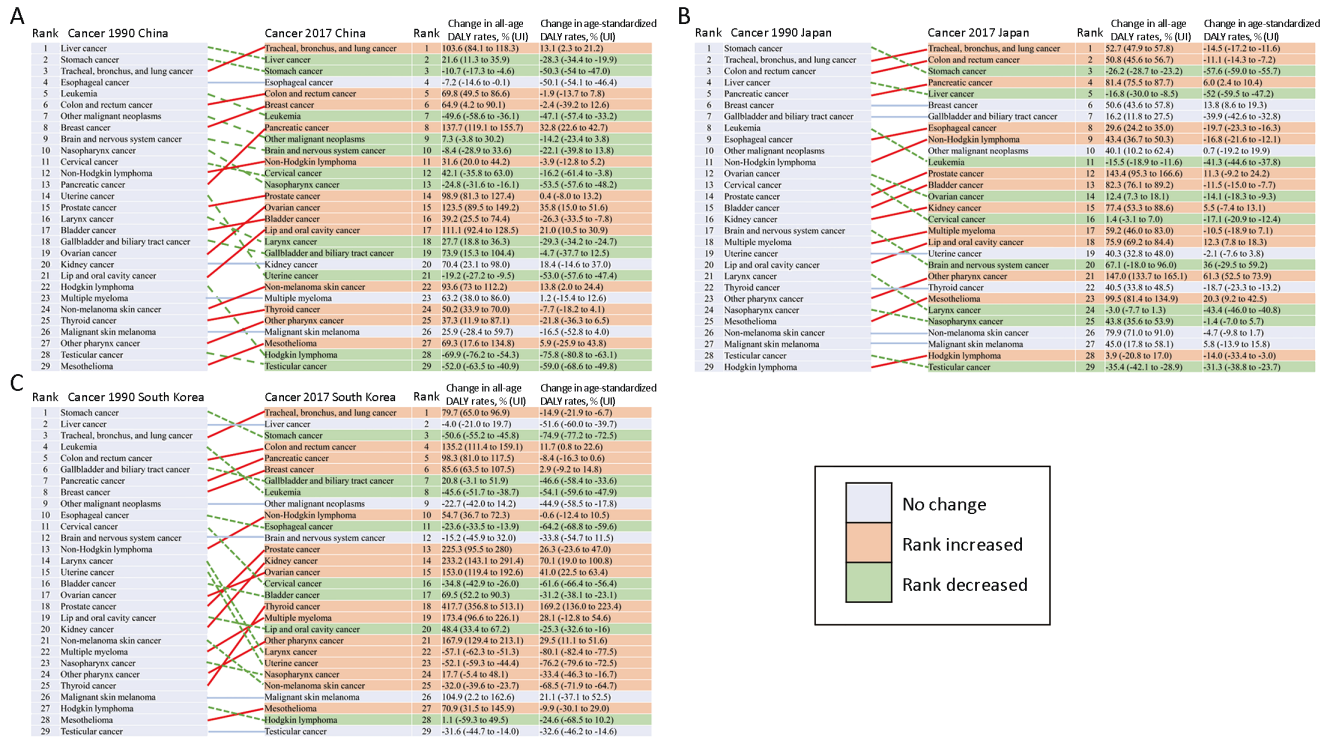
A

| Rank | Cancer 1990 China | Cancer 2017 China | Rank | Change in all-age DALY rates, % (UI) | Change in age-standardized DALY rates, % (UI) |
|---|---|---|---|---|---|
| 1 | Liver cancer | Tracheal, bronchus, and lung cancer | 1 | 103.6 (84.1 to 118.3) | 13.1 (2.3 to 21.2) |
| 2 | Stomach cancer | Liver cancer | 2 | 21.6 (11.3 to 35.9) | -28.3 (-34.4 to -19.9) |
| 3 | Tracheal, bronchus, and lung cancer | Stomach cancer | 3 | -10.7 (-17.3 to -4.6) | -50.3 (-54 to -47.0) |
| 4 | Esophageal cancer | Esophageal cancer | 4 | -7.2 (-14.6 to -0.1) | -50.1 (-54.1 to -46.4) |
| 5 | Leukemia | Colon and rectum cancer | 5 | 69.8 (49.5 to 86.6) | -1.9 (-13.7 to 7.8) |
| 6 | Colon and rectum cancer | Breast cancer | 6 | 64.9 (4.2 to 90.1) | -2.4 (-39.2 to 12.6) |
| 7 | Other malignant neoplasms | Leukemia | 7 | -49.6 (-58.6 to -36.1) | -47.1 (-57.4 to -33.2) |
| 8 | Breast cancer | Pancreatic cancer | 8 | 137.7 (119.1 to 155.7) | 32.8 (22.6 to 42.7) |
| 9 | Brain and nervous system cancer | Other malignant neoplasms | 9 | 7.3 (-3.8 to 30.2) | -14.2 (-23.4 to 3.8) |
| 10 | Nasopharynx cancer | Brain and nervous system cancer | 10 | -8.4 (-28.9 to 33.6) | -22.1 (-39.8 to 13.8) |
| 11 | Cervical cancer | Non-Hodgkin lymphoma | 11 | 31.6 (20.0 to 44.2) | -3.9 (-12.8 to 5.2) |
| 12 | Non-Hodgkin lymphoma | Cervical cancer | 12 | 42.1 (-35.8 to 63.0) | -16.2 (-61.4 to -3.8) |
| 13 | Pancreatic cancer | Nasopharynx cancer | 13 | -24.8 (-31.6 to -16.1) | -53.5 (-57.6 to -48.2) |
| 14 | Uterine cancer | Prostate cancer | 14 | 98.9 (81.3 to 127.4) | 0.4 (-8.0 to 13.2) |
| 15 | Prostate cancer | Ovarian cancer | 15 | 123.5 (89.5 to 149.2) | 35.8 (15.0 to 51.6) |
| 16 | Larynx cancer | Bladder cancer | 16 | 39.2 (25.5 to 74.4) | -26.3 (-33.5 to -7.8) |
| 17 | Bladder cancer | Lip and oral cavity cancer | 17 | 111.1 (92.4 to 128.5) | 21.0 (10.5 to 30.9) |
| 18 | Gallbladder and biliary tract cancer | Larynx cancer | 18 | 27.7 (18.8 to 36.3) | -29.3 (-34.2 to -24.7) |
| 19 | Ovarian cancer | Gallbladder and biliary tract cancer | 19 | 73.9 (15.3 to 104.4) | -4.7 (-37.7 to 12.5) |
| 20 | Kidney cancer | Kidney cancer | 20 | 70.4 (23.1 to 98.0) | 18.4 (-14.6 to 37.0) |
| 21 | Lip and oral cavity cancer | Uterine cancer | 21 | -19.2 (-27.2 to -9.5) | -53.0 (-57.6 to -47.4) |
| 22 | Hodgkin lymphoma | Non-melanoma skin cancer | 22 | 93.6 (73 to 112.2) | 13.8 (2.0 to 24.4) |
| 23 | Multiple myeloma | Multiple myeloma | 23 | 63.2 (38.0 to 86.0) | 1.2 (-15.4 to 12.6) |
| 24 | Non-melanoma skin cancer | Thyroid cancer | 24 | 50.2 (33.9 to 70.0) | -7.7 (-18.2 to 4.1) |
| 25 | Thyroid cancer | Other pharynx cancer | 25 | 37.3 (11.9 to 87.1) | -21.8 (-36.3 to 6.5) |
| 26 | Malignant skin melanoma | Malignant skin melanoma | 26 | 25.9 (-28.4 to 59.7) | -16.5 (-52.8 to 4.0) |
| 27 | Other pharynx cancer | Mesothelioma | 27 | 69.3 (17.6 to 134.8) | 5.9 (-25.9 to 43.8) |
| 28 | Testicular cancer | Hodgkin lymphoma | 28 | -69.9 (-76.2 to -54.3) | -75.8 (-80.8 to -63.1) |
| 29 | Mesothelioma | Testicular cancer | 29 | -52.0 (-63.5 to -40.9) | -59.0 (-68.6 to -49.8) |

B

| Rank | Cancer 1990 Japan | Cancer 2017 Japan | Rank | Change in all-age DALY rates, % (UI) | Change in age-standardized DALY rates, % (UI) |
|---|---|---|---|---|---|
| 1 | Stomach cancer | Tracheal, bronchus, and lung cancer | 1 | 52.7 (47.9 to 57.8) | -14.5 (-17.2 to -11.6) |
| 2 | Tracheal, bronchus, and lung cancer | Colon and rectum cancer | 2 | 50.8 (45.6 to 56.7) | -11.1 (-14.3 to -7.2) |
| 3 | Colon and rectum cancer | Stomach cancer | 3 | -26.2 (-28.7 to -23.2) | -57.6 (-59.0 to -55.7) |
| 4 | Liver cancer | Pancreatic cancer | 4 | 81.4 (75.5 to 87.7) | 6.0 (2.4 to 10.4) |
| 5 | Pancreatic cancer | Liver cancer | 5 | -16.8 (-30.0 to -8.5) | -52 (-59.5 to -47.2) |
| 6 | Breast cancer | Breast cancer | 6 | 50.6 (43.6 to 57.8) | 13.8 (8.6 to 19.3) |
| 7 | Gallbladder and biliary tract cancer | Gallbladder and biliary tract cancer | 7 | 16.2 (11.8 to 27.5) | -39.9 (-42.6 to -32.8) |
| 8 | Leukemia | Esophageal cancer | 8 | 29.6 (24.2 to 35.0) | -19.7 (-23.3 to -16.3) |
| 9 | Esophageal cancer | Non-Hodgkin lymphoma | 9 | 43.4 (36.7 to 50.3) | -16.8 (-21.6 to -12.1) |
| 10 | Other malignant neoplasms | Other malignant neoplasms | 10 | 40.1 (10.2 to 62.4) | 0.7 (-19.2 to 19.9) |
| 11 | Non-Hodgkin lymphoma | Leukemia | 11 | -15.5 (-18.9 to -11.6) | -41.3 (-44.6 to -37.8) |
| 12 | Ovarian cancer | Prostate cancer | 12 | 143.4 (95.3 to 166.0) | 11.3 (-9.2 to 24.2) |
| 13 | Cervical cancer | Bladder cancer | 13 | 82.3 (76.1 to 89.2) | -11.5 (-15.0 to -7.7) |
| 14 | Prostate cancer | Ovarian cancer | 14 | 12.4 (7.3 to 18.1) | -14.1 (-18.3 to -9.3) |
| 15 | Bladder cancer | Kidney cancer | 15 | 77.4 (53.3 to 88.6) | 5.5 (-7.4 to 13.1) |
| 16 | Kidney cancer | Cervical cancer | 16 | 1.4 (-3.1 to 7.0) | -17.1 (-20.9 to -12.4) |
| 17 | Brain and nervous system cancer | Multiple myeloma | 17 | 59.2 (46.0 to 83.0) | -10.5 (-18.9 to 7.1) |
| 18 | Multiple myeloma | Lip and oral cavity cancer | 18 | 75.9 (69.2 to 84.4) | 12.3 (7.8 to 18.3) |
| 19 | Uterine cancer | Uterine cancer | 19 | 40.3 (32.8 to 48.0) | -2.1 (-7.6 to 3.8) |
| 20 | Lip and oral cavity cancer | Brain and nervous system cancer | 20 | 67.1 (-18.0 to 96.0) | 36 (-29.5 to 59.2) |
| 21 | Larynx cancer | Other pharynx cancer | 21 | 147.0 (133.7 to 165.1) | 61.3 (52.5 to 73.9) |
| 22 | Thyroid cancer | Thyroid cancer | 22 | 40.5 (33.8 to 48.5) | -18.7 (-23.3 to -13.2) |
| 23 | Other pharynx cancer | Mesothelioma | 23 | 99.5 (81.4 to 134.9) | 20.3 (9.2 to 42.5) |
| 24 | Nasopharynx cancer | Larynx cancer | 24 | -3.0 (-7.7 to 1.3) | -43.4 (-46.0 to -40.8) |
| 25 | Mesothelioma | Nasopharynx cancer | 25 | 43.8 (35.6 to 53.9) | -1.4 (-7.0 to 5.7) |
| 26 | Non-melanoma skin cancer | Non-melanoma skin cancer | 26 | 79.9 (71.0 to 91.0) | -4.7 (-9.8 to 1.7) |
| 27 | Malignant skin melanoma | Malignant skin melanoma | 27 | 45.0 (17.8 to 58.1) | 5.8 (-13.9 to 15.8) |
| 28 | Testicular cancer | Hodgkin lymphoma | 28 | 3.9 (-20.8 to 17.0) | -14.0 (-33.4 to -3.0) |
| 29 | Hodgkin lymphoma | Testicular cancer | 29 | -35.4 (-42.1 to -28.9) | -31.3 (-38.8 to -23.7) |

C

| Rank | Cancer 1990 South Korea | Cancer 2017 South Korea | Rank | Change in all-age DALY rates, % (UI) | Change in age-standardized DALY rates, % (UI) |
|---|---|---|---|---|---|
| 1 | Stomach cancer | Tracheal, bronchus, and lung cancer | 1 | 79.7 (65.0 to 96.9) | -14.9 (-21.9 to -6.7) |
| 2 | Liver cancer | Liver cancer | 2 | -4.0 (-21.0 to 19.7) | -51.6 (-60.0 to -39.7) |
| 3 | Tracheal, bronchus, and lung cancer | Stomach cancer | 3 | -50.6 (-55.2 to -45.8) | -74.9 (-77.2 to -72.5) |
| 4 | Leukemia | Colon and rectum cancer | 4 | 135.2 (111.4 to 159.1) | 11.7 (0.8 to 22.6) |
| 5 | Colon and rectum cancer | Pancreatic cancer | 5 | 98.3 (81.0 to 117.5) | -8.4 (-16.3 to 0.6) |
| 6 | Gallbladder and biliary tract cancer | Breast cancer | 6 | 85.6 (63.5 to 107.5) | 2.9 (-9.2 to 14.8) |
| 7 | Pancreatic cancer | Gallbladder and biliary tract cancer | 7 | 20.8 (-3.1 to 51.9) | -46.6 (-58.4 to -33.6) |
| 8 | Breast cancer | Leukemia | 8 | -45.6 (-51.7 to -38.7) | -54.1 (-59.6 to -47.9) |
| 9 | Other malignant neoplasms | Other malignant neoplasms | 9 | -22.7 (-42.0 to 14.2) | -44.9 (-58.5 to -17.8) |
| 10 | Esophageal cancer | Non-Hodgkin lymphoma | 10 | 54.7 (36.7 to 72.3) | -0.6 (-12.4 to 10.5) |
| 11 | Cervical cancer | Esophageal cancer | 11 | -23.6 (-33.5 to -13.9) | -64.2 (-68.8 to -59.6) |
| 12 | Brain and nervous system cancer | Brain and nervous system cancer | 12 | -15.2 (-45.9 to 32.0) | -33.8 (-54.7 to 11.5) |
| 13 | Non-Hodgkin lymphoma | Prostate cancer | 13 | 225.3 (95.5 to 280) | 26.3 (-23.6 to 47.0) |
| 14 | Larynx cancer | Kidney cancer | 14 | 233.2 (143.1 to 291.4) | 70.1 (19.0 to 100.8) |
| 15 | Uterine cancer | Ovarian cancer | 15 | 153.0 (119.4 to 192.6) | 41.0 (22.5 to 63.4) |
| 16 | Bladder cancer | Cervical cancer | 16 | -34.8 (-42.9 to -26.0) | -61.6 (-66.4 to -56.4) |
| 17 | Ovarian cancer | Bladder cancer | 17 | 69.5 (52.2 to 90.3) | -31.2 (-38.1 to -23.1) |
| 18 | Prostate cancer | Thyroid cancer | 18 | 417.7 (356.8 to 513.1) | 169.2 (136.0 to 223.4) |
| 19 | Lip and oral cavity cancer | Multiple myeloma | 19 | 173.4 (96.6 to 226.1) | 28.1 (-12.8 to 54.6) |
| 20 | Kidney cancer | Lip and oral cavity cancer | 20 | 48.4 (33.4 to 67.2) | -25.3 (-32.6 to -16) |
| 21 | Non-melanoma skin cancer | Other pharynx cancer | 21 | 167.9 (129.4 to 213.1) | 29.5 (11.1 to 51.6) |
| 22 | Multiple myeloma | Larynx cancer | 22 | -57.1 (-62.3 to -51.3) | -80.1 (-82.4 to -77.5) |
| 23 | Nasopharynx cancer | Uterine cancer | 23 | -52.1 (-59.3 to -44.4) | -76.2 (-79.6 to -72.5) |
| 24 | Other pharynx cancer | Nasopharynx cancer | 24 | 17.7 (-5.4 to 48.1) | -33.4 (-46.3 to -16.7) |
| 25 | Thyroid cancer | Non-melanoma skin cancer | 25 | -32.0 (-39.6 to -23.7) | -68.5 (-71.9 to -64.7) |
| 26 | Malignant skin melanoma | Malignant skin melanoma | 26 | 104.9 (2.2 to 162.6) | 21.1 (-37.1 to 52.5) |
| 27 | Hodgkin lymphoma | Mesothelioma | 27 | 70.9 (31.5 to 145.9) | -9.9 (-30.1 to 29.0) |
| 28 | Mesothelioma | Hodgkin lymphoma | 28 | 1.1 (-59.3 to 49.5) | -24.6 (-68.5 to 10.2) |
| 29 | Testicular cancer | Testicular cancer | 29 | -31.6 (-44.7 to -14.0) | -32.6 (-46.2 to -14.6) |

No change
Rank increased
Rank decreased